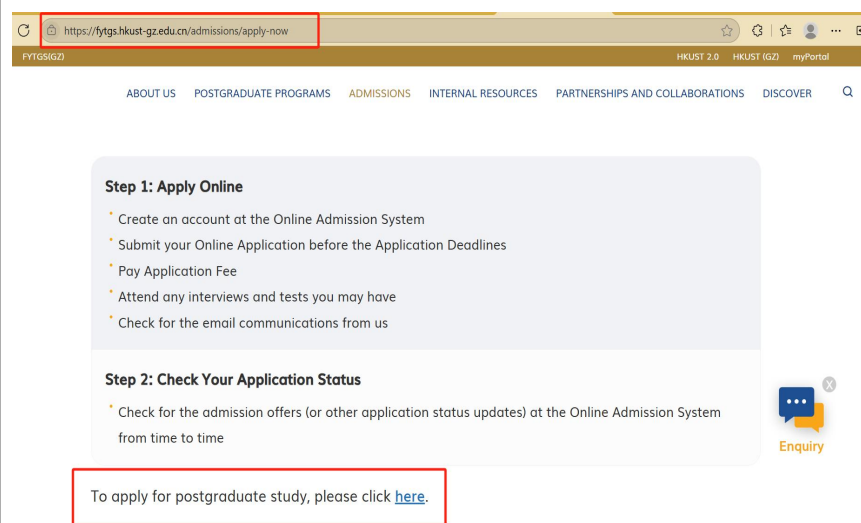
https://fytgs.hkust-gz.edu.cn/admissions/apply-now

FYTGS(GZ)

HKUST 2.0 HKUST (GZ) myPortal

ABOUT US POSTGRADUATE PROGRAMS ADMISSIONS INTERNAL RESOURCES PARTNERSHIPS AND COLLABORATIONS DISCOVER

Step 1: Apply Online

- Create an account at the Online Admission System
- Submit your Online Application before the Application Deadlines
- Pay Application Fee
- Attend any interviews and tests you may have
- Check for the email communications from us

Step 2: Check Your Application Status

- Check for the admission offers (or other application status updates) at the Online Admission System from time to time

Enquiry

To apply for postgraduate study, please click here.